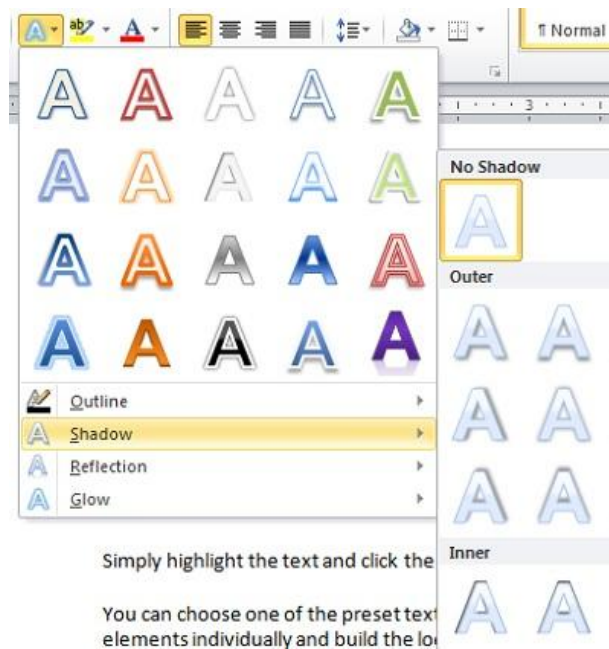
¶ Normal

A A A A A
A A A A A
A A A A A
A A A A A

Outline
Shadow
Reflection
Glow

No Shadow
A
Outer
A A
A A
A A
Inner
A A

Simply highlight the text and click the

You can choose one of the preset text elements individually and build the lo